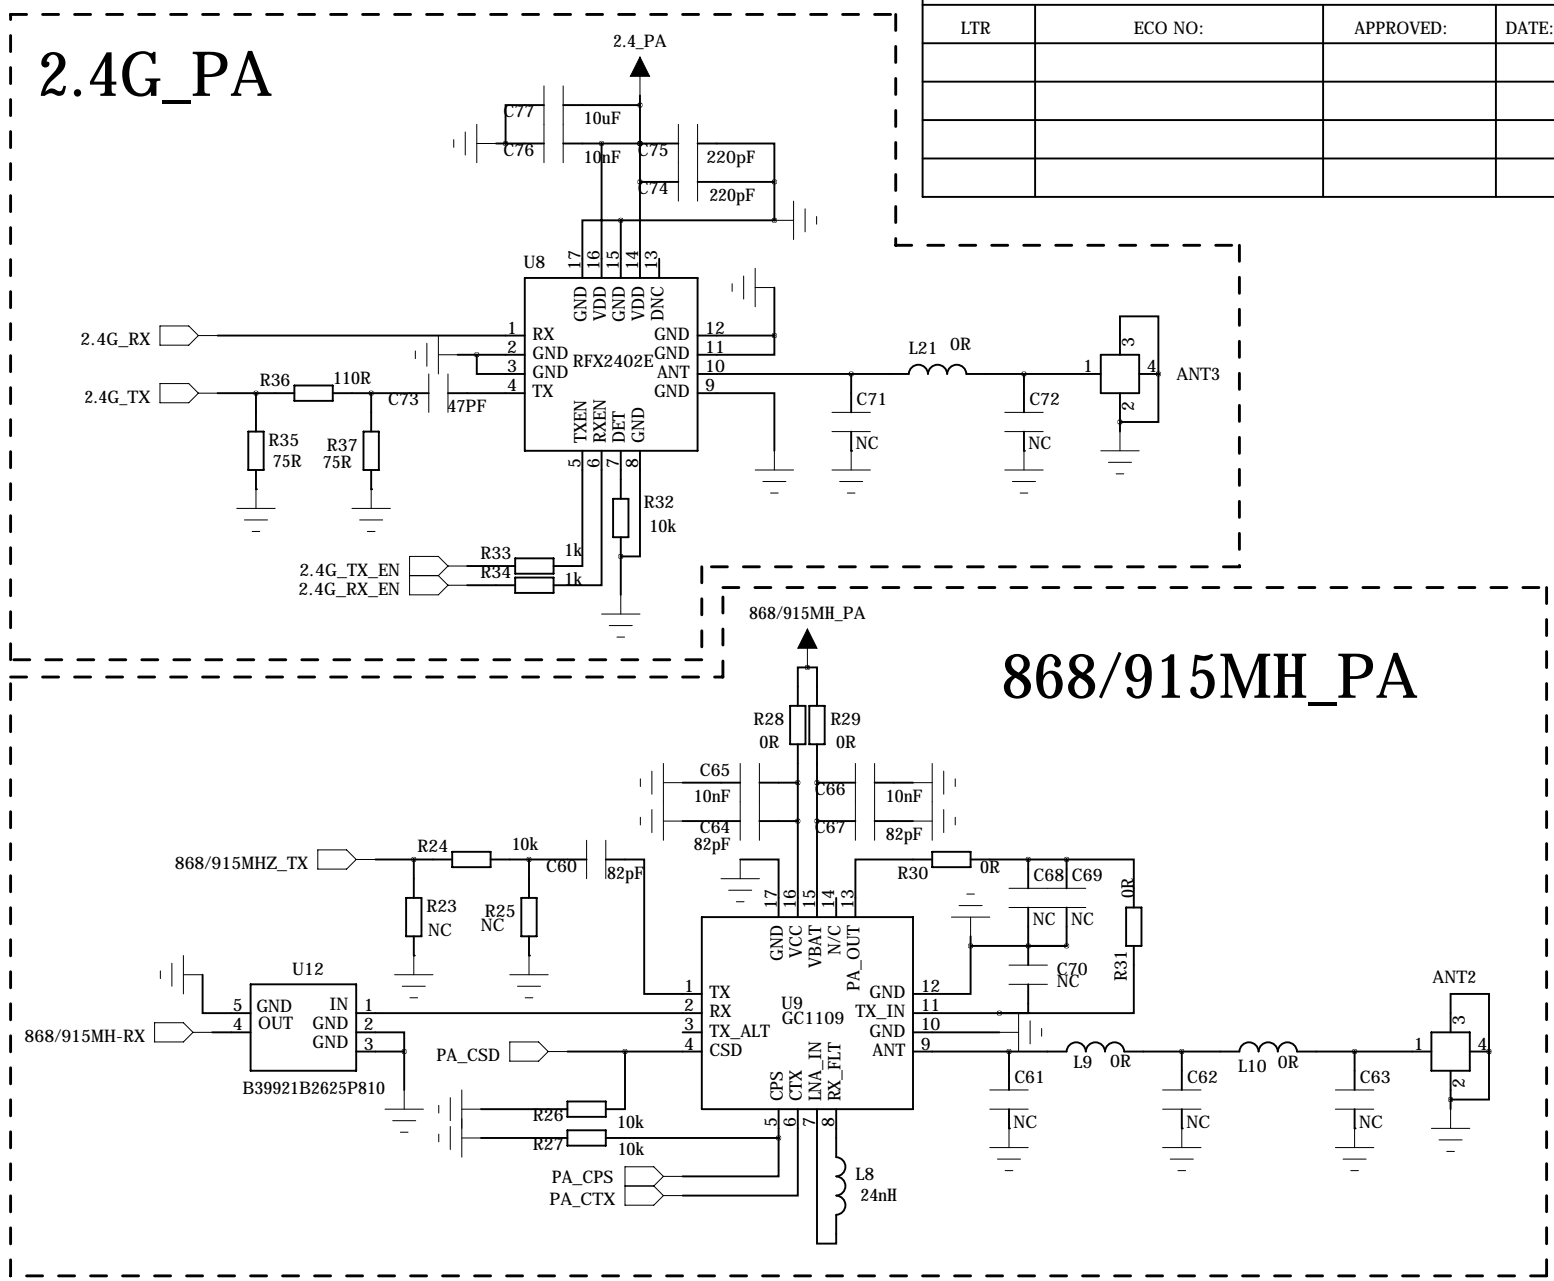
| LTR | ECO NO: | APPROVED: | DATE: |
|---|---|---|---|
| | | | |
| | | | |
| | | | |
| | | | |

2.4G_PA

2.4_PA

C77 10uF
C76 10nF
C75 220pF
C74 220pF

U8
17 16 15 14 13
GND VDD GND VDD DNC
2.4G_RX
1 RX
2 GND
3 GND
4 TX
RFX2402E
GND 12
GND 11
ANT 10
GND 9
TXEN RXEN DET GND
5 6 7 8
2.4G_TX
R36 110R
C73 47PF
R35 75R
R37 75R
R32 10k
R33 1k
R34 1k
2.4G_TX_EN
2.4G_RX_EN
L21 0R
C71 NC
C72 NC
1 3 4 2
ANT3

868/915MH_PA

868/915MH_PA

R28 0R
R29 0R
C65 10nF
C64 82pF
C66 10nF
C67 82pF
868/915MHZ_TX
R24 10k
C60 82pF
R23 NC
R25 NC
R30 0R
C68 NC
C69 NC
R31 0R
C70 NC
17 16 15 14 13
GND VCC VBAT N/C PA_OUT
U12
5 GND
4 OUT
IN 1
GND 2
GND 3
B39921B2625P810
868/915MH-RX
1 TX
2 RX
3 TX_ALT
4 CSD
U9
GC1109
GND 12
TX_IN 11
GND 10
ANT 9
CPS CTX LNA_IN RX_FLT
5 6 7 8
PA_CSD
R26 10k
R27 10k
PA_CPS
PA_CTX
L8 24nH
L9 0R
L10 0R
C61 NC
C62 NC
C63 NC
ANT2
1 3 4 2